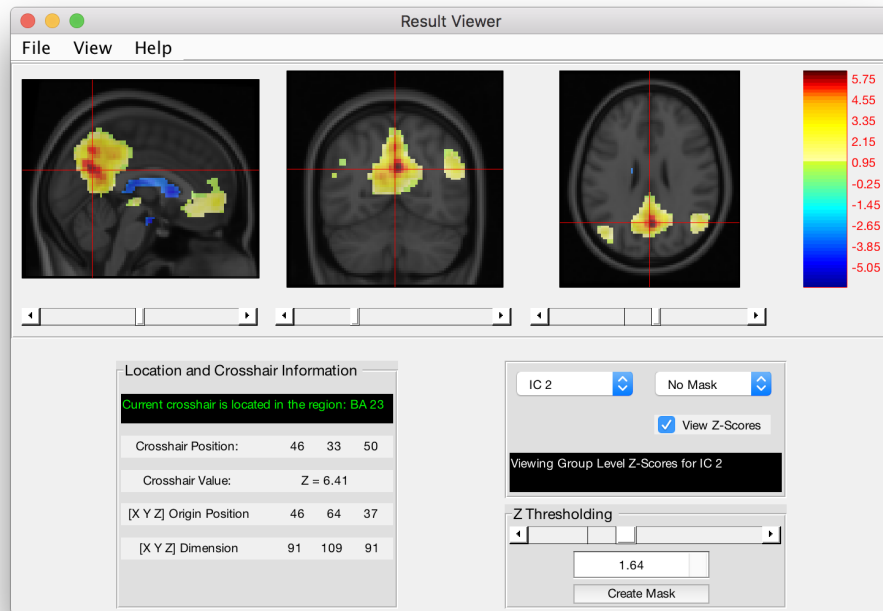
Result Viewer

File View Help

5.75
4.55
3.35
2.15
0.95
-0.25
-1.45
-2.65
-3.85
-5.05

Location and Crosshair Information

Current crosshair is located in the region: BA 23

| | | | |
|---|---|---|---|
| Crosshair Position: | 46 | 33 | 50 |
| Crosshair Value: | Z = 6.41 | | |
| [X Y Z] Origin Position | 46 | 64 | 37 |
| [X Y Z] Dimension | 91 | 109 | 91 |

IC 2

No Mask

View Z-Scores

Viewing Group Level Z-Scores for IC 2

Z Thresholding

1.64

Create Mask